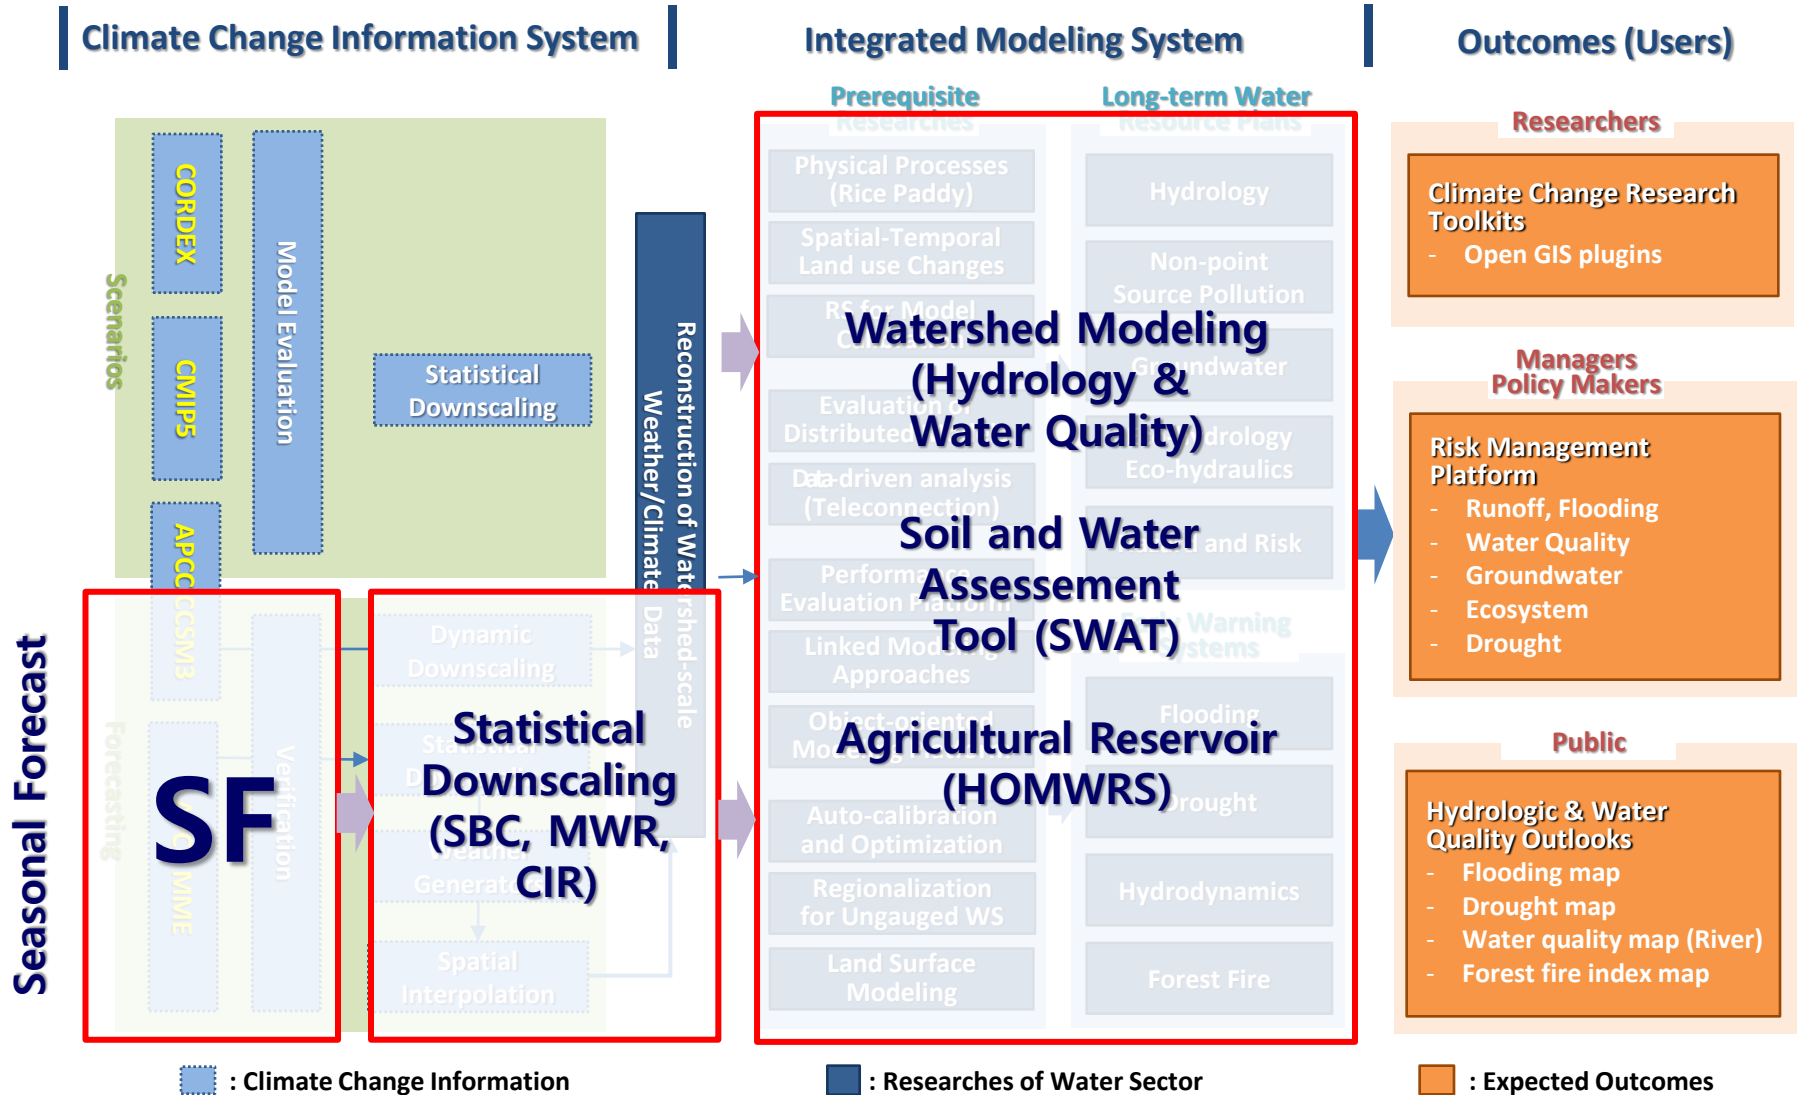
Climate Change Information System

Integrated Modeling System

Outcomes (Users)

Scenarios

CORDEX

CMIP5

APCC

Model Evaluation

Statistical Downscaling

Reconstruction of Watershed-scale Weather/Climate Data

Prerequisite Researches

Long-term Water Resource Plans

Physical Processes (Rice Paddy)

Spatial-Temporal Land use Changes

RS for Model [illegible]

Evaluation of Distributed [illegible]

Data-driven analysis (Teleconnection)

Performance Evaluation Platform

Linked Modeling Approaches

Object-oriented Modeling Platform

Auto-calibration and Optimization

Regionalization for Ungauged WS

Land Surface Modeling

Hydrology

Non-point Source Pollution

Groundwater

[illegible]drology Eco-hydraulics

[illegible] and Risk

Early Warning Systems

Flooding

Drought

Hydrodynamics

Forest Fire

Watershed Modeling (Hydrology & Water Quality)

Soil and Water Assessement Tool (SWAT)

Agricultural Reservoir (HOMWRS)

Seasonal Forecast

APCC CCSM3

MME

Forecasting

Verification

SF

Dynamic Downscaling

Statistical D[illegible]

Weather Generat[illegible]

Spatial Interpolation

Statistical Downscaling (SBC, MWR, CIR)

Researchers

Climate Change Research Toolkits
- Open GIS plugins

Managers Policy Makers

Risk Management Platform
- Runoff, Flooding
- Water Quality
- Groundwater
- Ecosystem
- Drought

Public

Hydrologic & Water Quality Outlooks
- Flooding map
- Drought map
- Water quality map (River)
- Forest fire index map

: Climate Change Information

: Researches of Water Sector

: Expected Outcomes